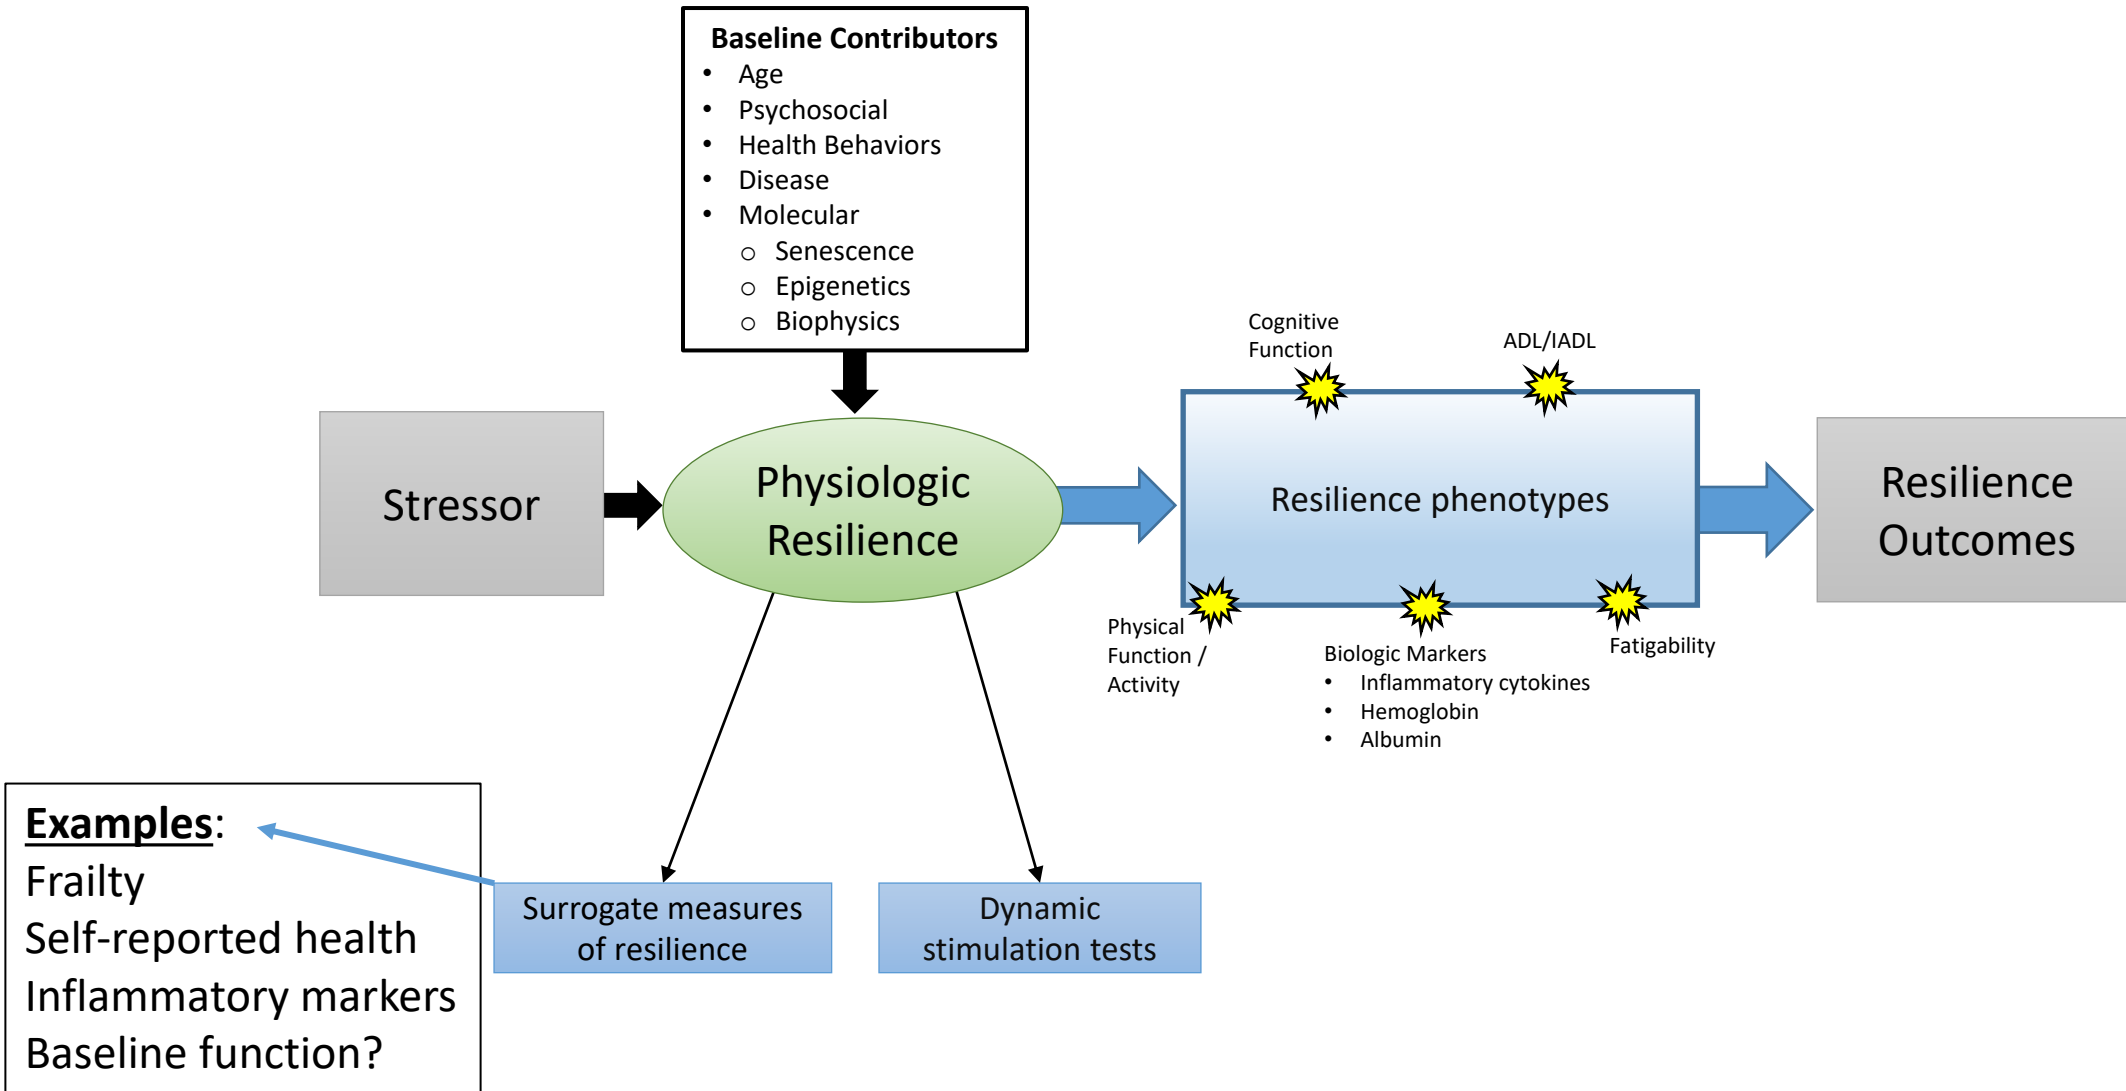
**Baseline Contributors**
- Age
- Psychosocial
- Health Behaviors
- Disease
- Molecular
  - Senescence
  - Epigenetics
  - Biophysics

Stressor

Physiologic Resilience

Cognitive Function

ADL/IADL

Resilience phenotypes

Resilience Outcomes

Physical Function / Activity

Biologic Markers
- Inflammatory cytokines
- Hemoglobin
- Albumin

Fatigability

Examples:
Frailty
Self-reported health
Inflammatory markers
Baseline function?

Surrogate measures of resilience

Dynamic stimulation tests